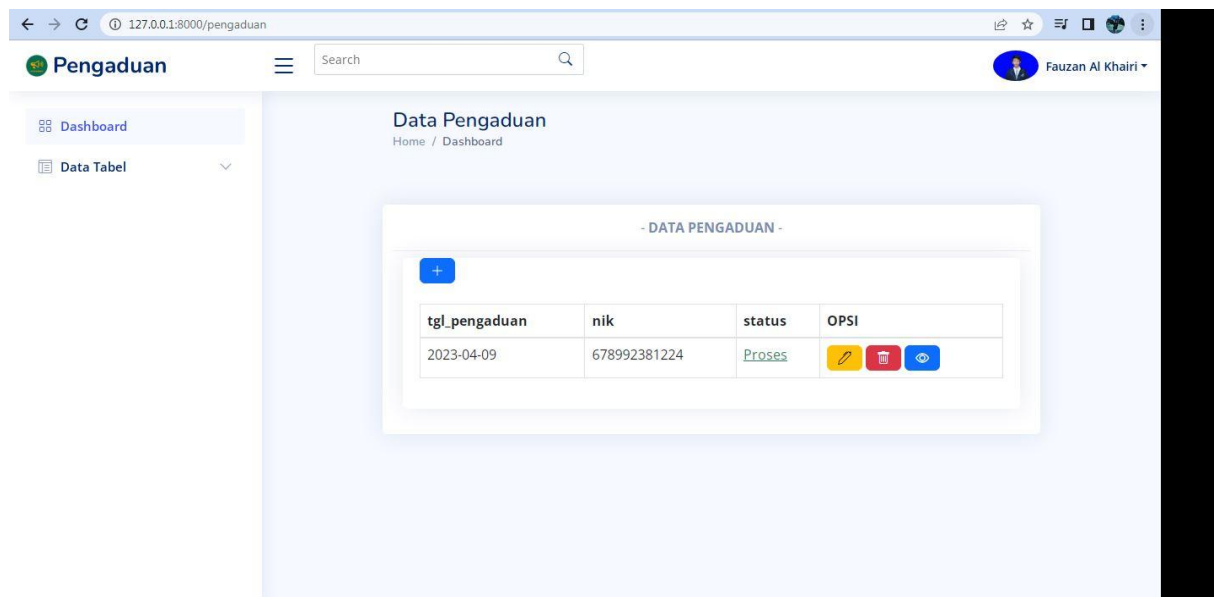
127.0.0.1:8000/pengaduan

Pengaduan

Search

Fauzan Al Khairi

Dashboard

Data Tabel

Data Pengaduan

Home / Dashboard

- DATA PENGADUAN -

+

| tgl_pengaduan | nik | status | OPSI |
|---|---|---|---|
| 2023-04-09 | 678992381224 | Proses | |